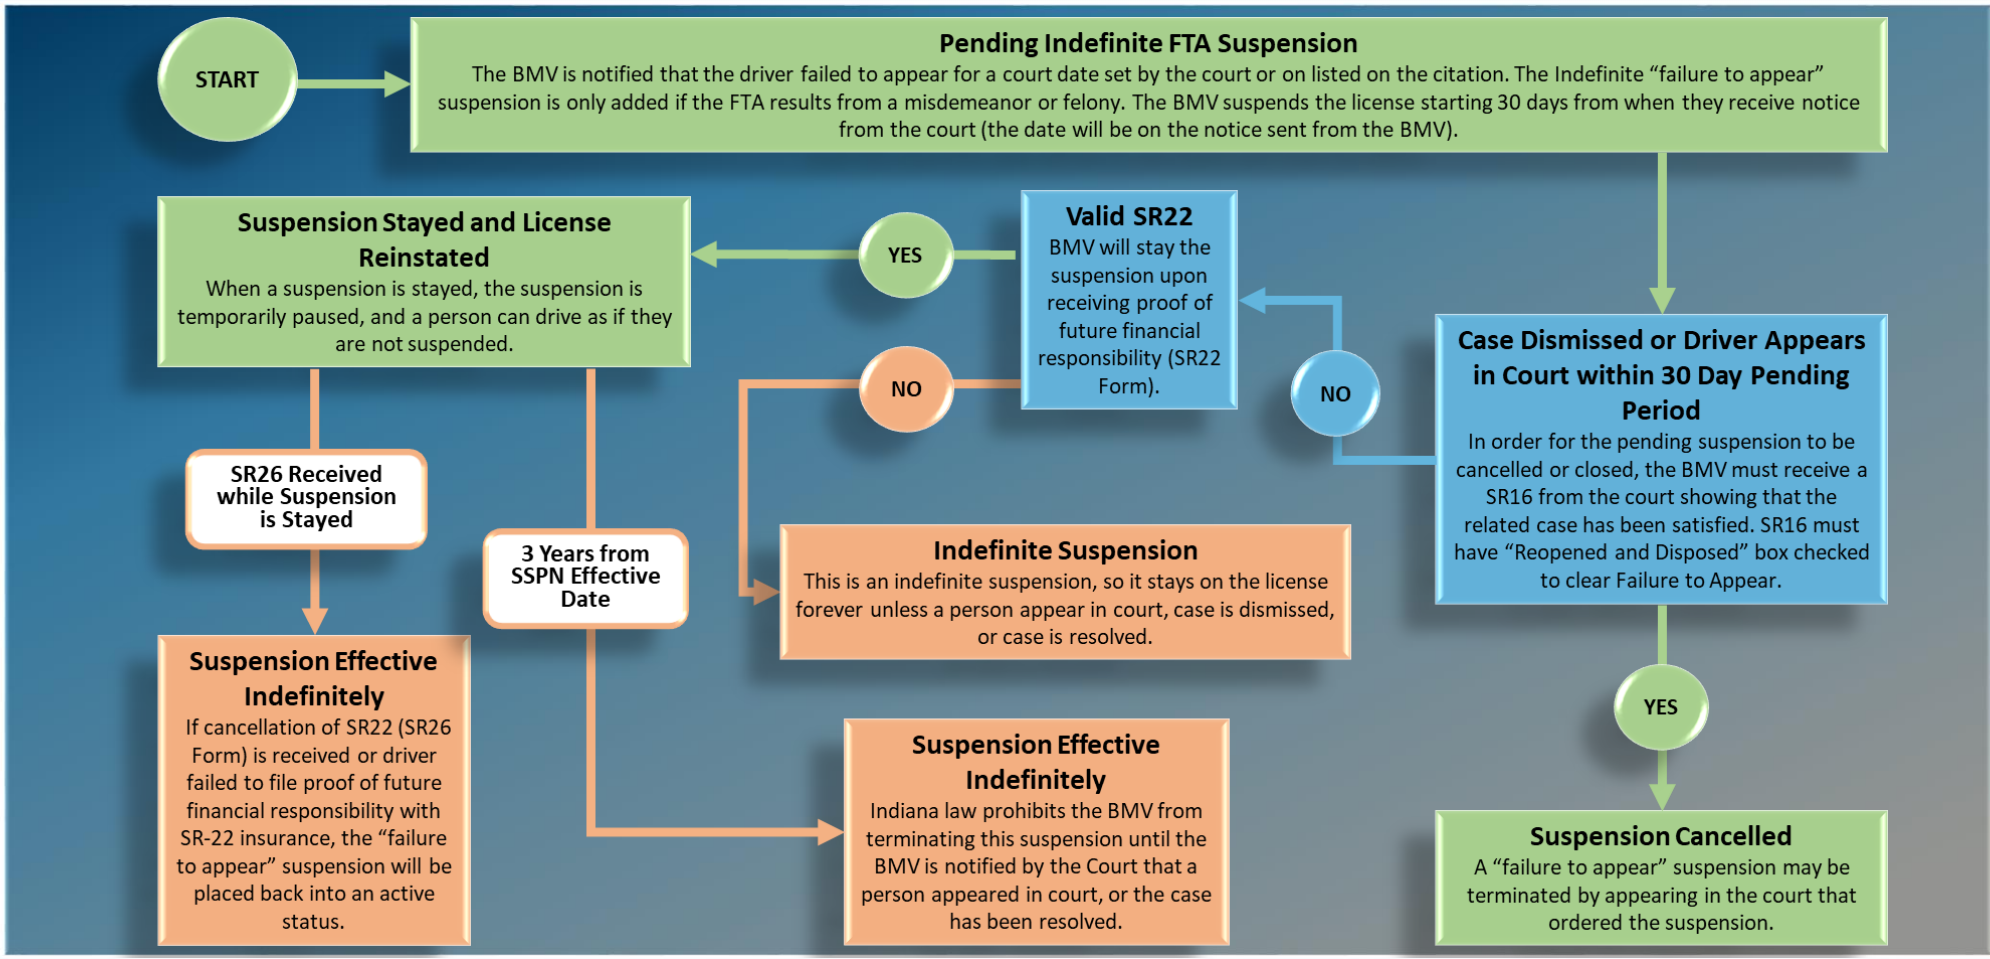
START

Pending Indefinite FTA Suspension
The BMV is notified that the driver failed to appear for a court date set by the court or on listed on the citation. The Indefinite "failure to appear" suspension is only added if the FTA results from a misdemeanor or felony. The BMV suspends the license starting 30 days from when they receive notice from the court (the date will be on the notice sent from the BMV).

Case Dismissed or Driver Appears in Court within 30 Day Pending Period
In order for the pending suspension to be cancelled or closed, the BMV must receive a SR16 from the court showing that the related case has been satisfied. SR16 must have "Reopened and Disposed" box checked to clear Failure to Appear.

NO

Valid SR22
BMV will stay the suspension upon receiving proof of future financial responsibility (SR22 Form).

YES

Suspension Stayed and License Reinstated
When a suspension is stayed, the suspension is temporarily paused, and a person can drive as if they are not suspended.

NO

Indefinite Suspension
This is an indefinite suspension, so it stays on the license forever unless a person appear in court, case is dismissed, or case is resolved.

SR26 Received while Suspension is Stayed

Suspension Effective Indefinitely
If cancellation of SR22 (SR26 Form) is received or driver failed to file proof of future financial responsibility with SR-22 insurance, the "failure to appear" suspension will be placed back into an active status.

3 Years from SSPN Effective Date

Suspension Effective Indefinitely
Indiana law prohibits the BMV from terminating this suspension until the BMV is notified by the Court that a person appeared in court, or the case has been resolved.

YES

Suspension Cancelled
A "failure to appear" suspension may be terminated by appearing in the court that ordered the suspension.